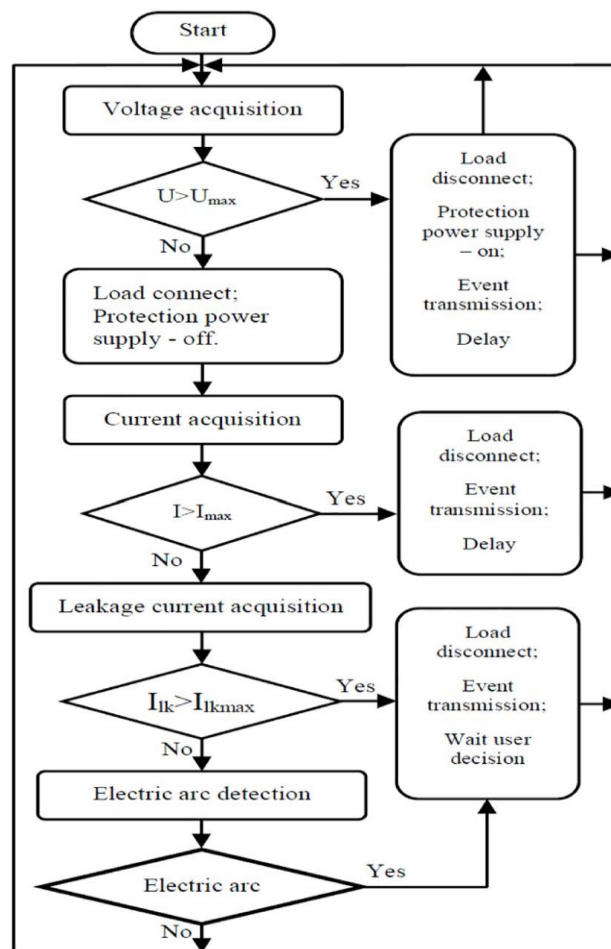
Start

Voltage acquisition

$U>U_{max}$

Yes

Load disconnect;

Protection power supply – on;

Event transmission;

Delay

No

Load connect; Protection power supply - off.

Current acquisition

$I>I_{max}$

Yes

Load disconnect;

Event transmission;

Delay

No

Leakage current acquisition

$I_{lk}>I_{lkmax}$

Yes

Load disconnect;

Event transmission;

Wait user decision

No

Electric arc detection

Electric arc

Yes

No